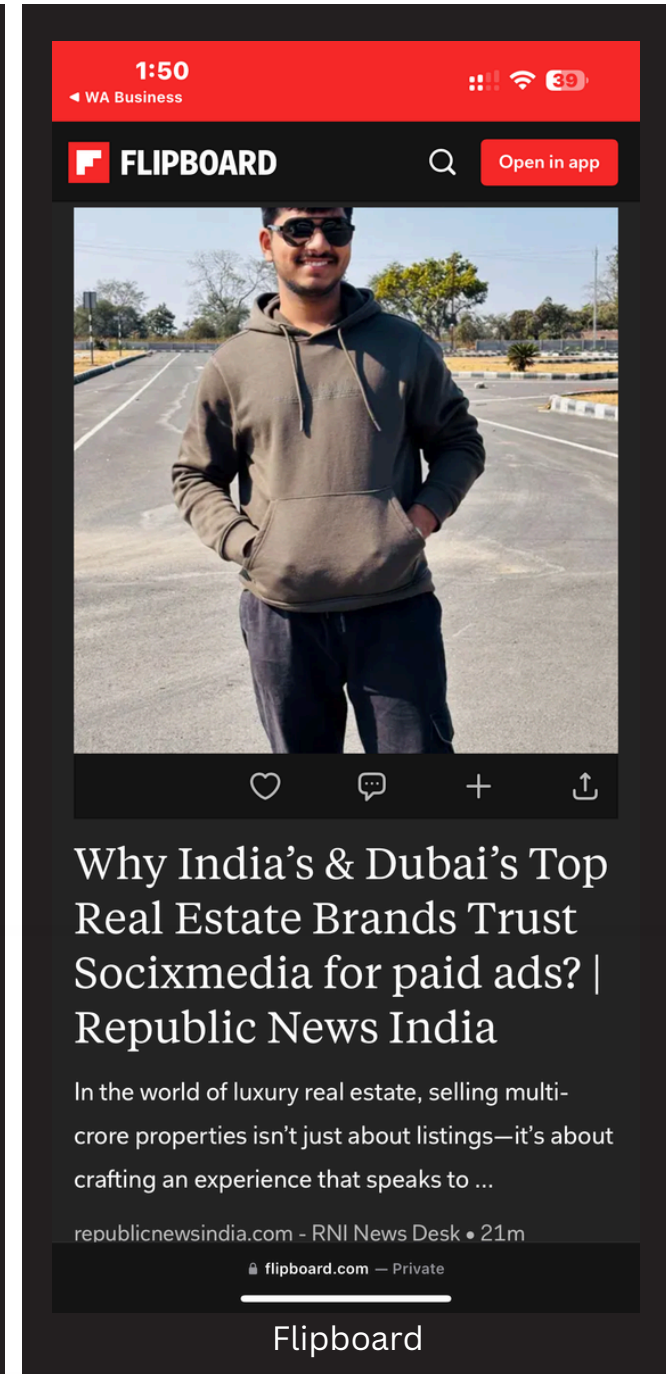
1:50
◀ WA Business
39

FLIPBOARD
Open in app

Why India's & Dubai's Top Real Estate Brands Trust Socixmedia for paid ads? | Republic News India

In the world of luxury real estate, selling multi-crore properties isn't just about listings—it's about crafting an experience that speaks to ...

republicnewsindia.com - RNI News Desk • 21m

flipboard.com — Private

Flipboard